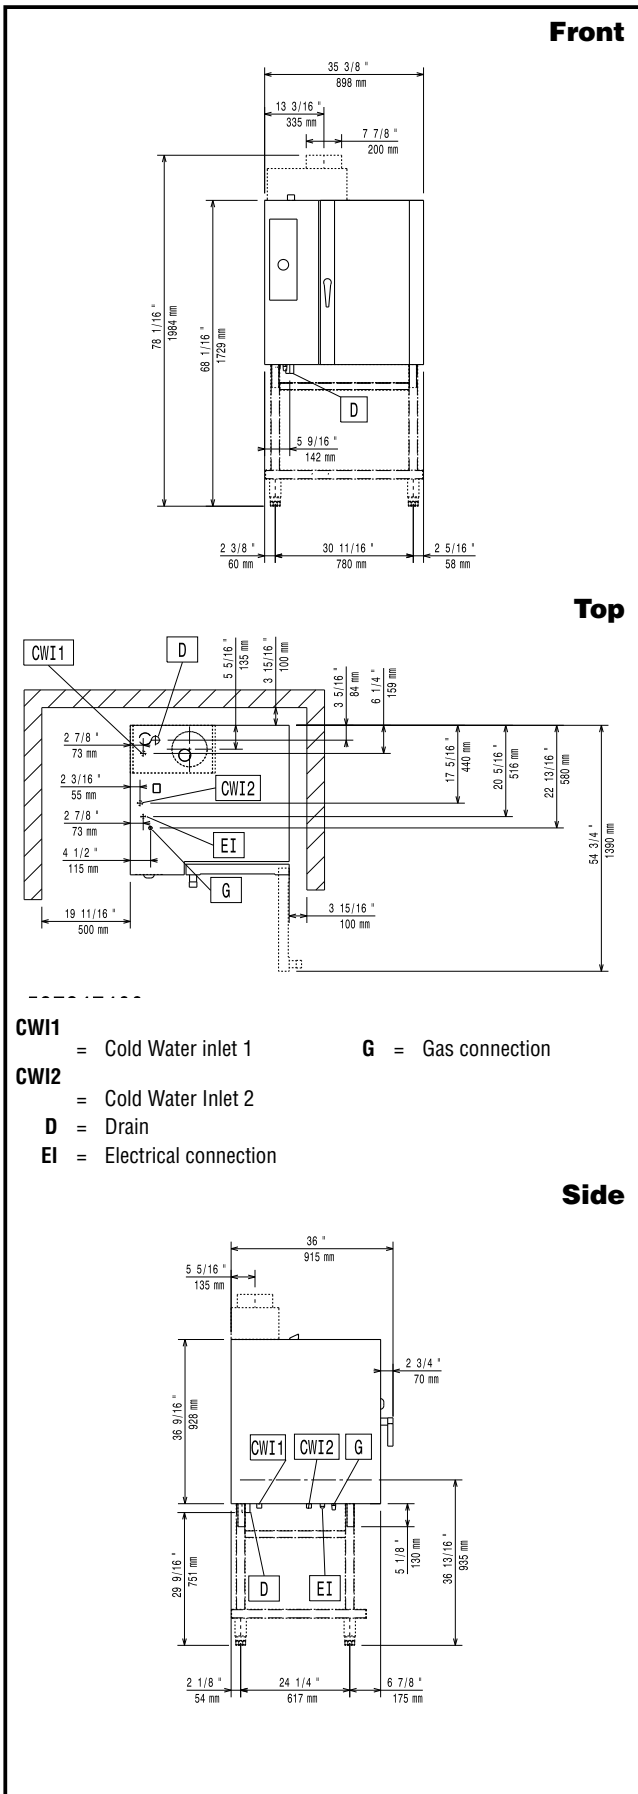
Front

35 3/8 "
898 mm
13 3/16 "
335 mm
7 7/8 "
200 mm
78 1/16 "
1984 mm
68 1/16 "
1729 mm
D
5 9/16 "
142 mm
2 3/8 "
60 mm
30 11/16 "
780 mm
2 5/16 "
58 mm

Top

CWI1
D
5 5/16 "
135 mm
3 15/16 "
100 mm
3 5/16 "
84 mm
6 1/4 "
159 mm
2 7/8 "
73 mm
17 5/16 "
440 mm
20 5/16 "
516 mm
22 13/16 "
580 mm
54 3/4 "
1390 mm
2 3/16 "
55 mm
CWI2
2 7/8 "
73 mm
EI
4 1/2 "
115 mm
G
19 11/16 "
500 mm
3 15/16 "
100 mm

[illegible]

CWI1 = Cold Water inlet 1
G = Gas connection
CWI2 = Cold Water Inlet 2
D = Drain
EI = Electrical connection

Side

36 "
915 mm
5 5/16 "
135 mm
2 3/4 "
70 mm
36 9/16 "
928 mm
CWI1
CWI2
G
5 1/8 "
130 mm
36 13/16 "
935 mm
29 9/16 "
751 mm
D
EI
2 1/8 "
54 mm
24 1/4 "
617 mm
6 7/8 "
175 mm